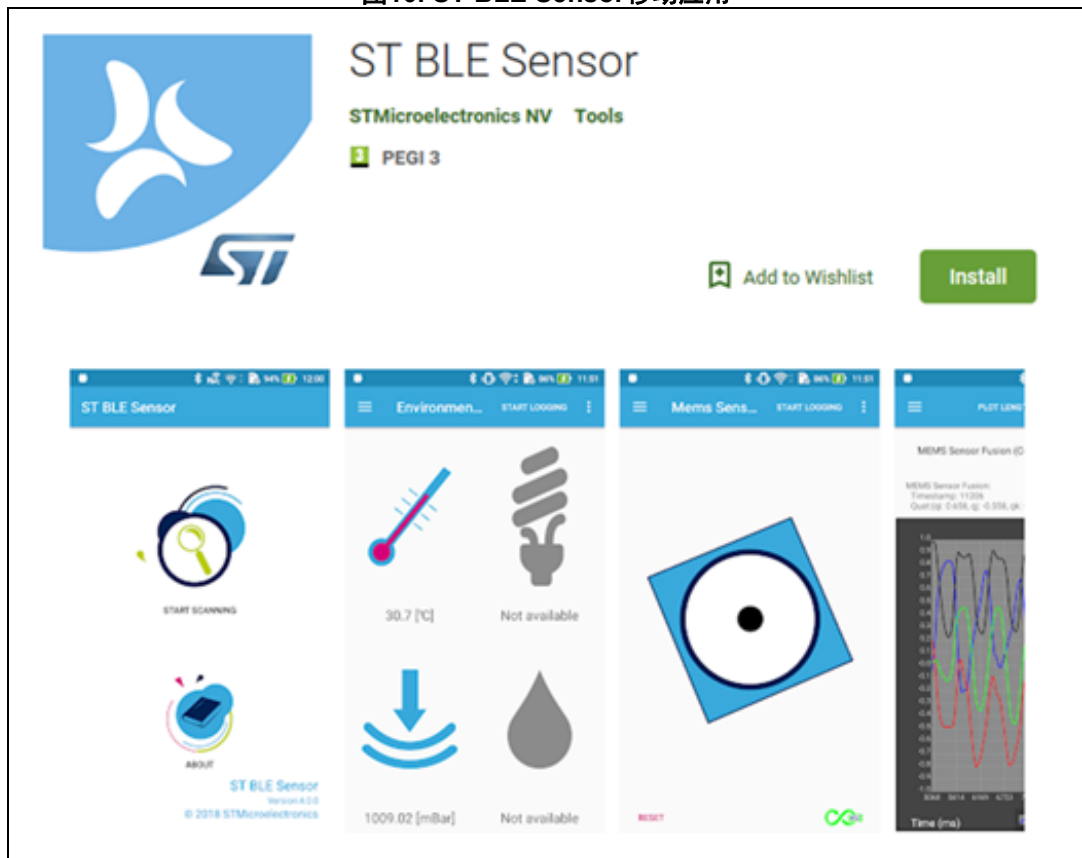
ST BLE Sensor

STMicroelectronics NV Tools

PEGI 3

Add to Wishlist

Install

ST BLE Sensor

START SCANNING

ABOUT

ST BLE Sensor
Version 4.0.0
© 2018 STMicroelectronics

Environmen... START LOGGING

30.7 [°C]

Not available

1009.02 [mBar]

Not available

Mems Sens... START LOGGING

RESET

PLOT LENG

MEMS Sensor Fusion (C

MEMS Sensor Fusion:
Timestamp: 11206
Quat:(qi: 0.658, qj: -0.556, qk

Time (ms)